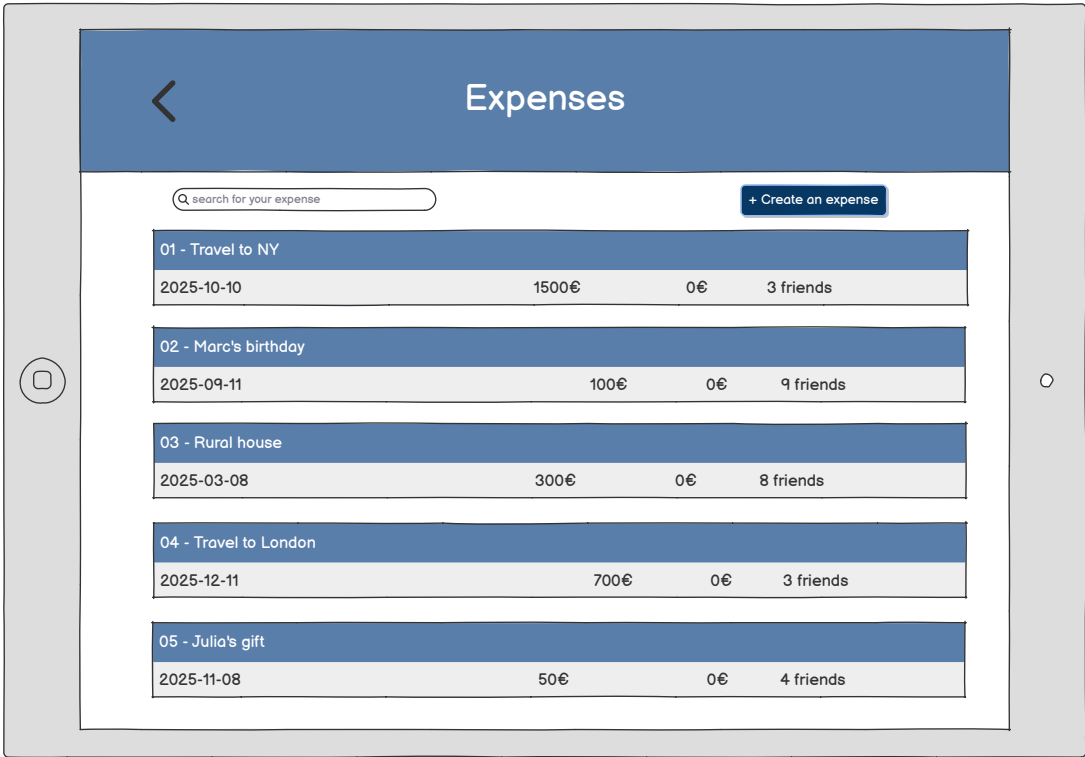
Expenses

search for your expense

+ Create an expense

01 - Travel to NY
2025-10-10 1500€ 0€ 3 friends

02 - Marc's birthday
2025-09-11 100€ 0€ 9 friends

03 - Rural house
2025-03-08 300€ 0€ 8 friends

04 - Travel to London
2025-12-11 700€ 0€ 3 friends

05 - Julia's gift
2025-11-08 50€ 0€ 4 friends